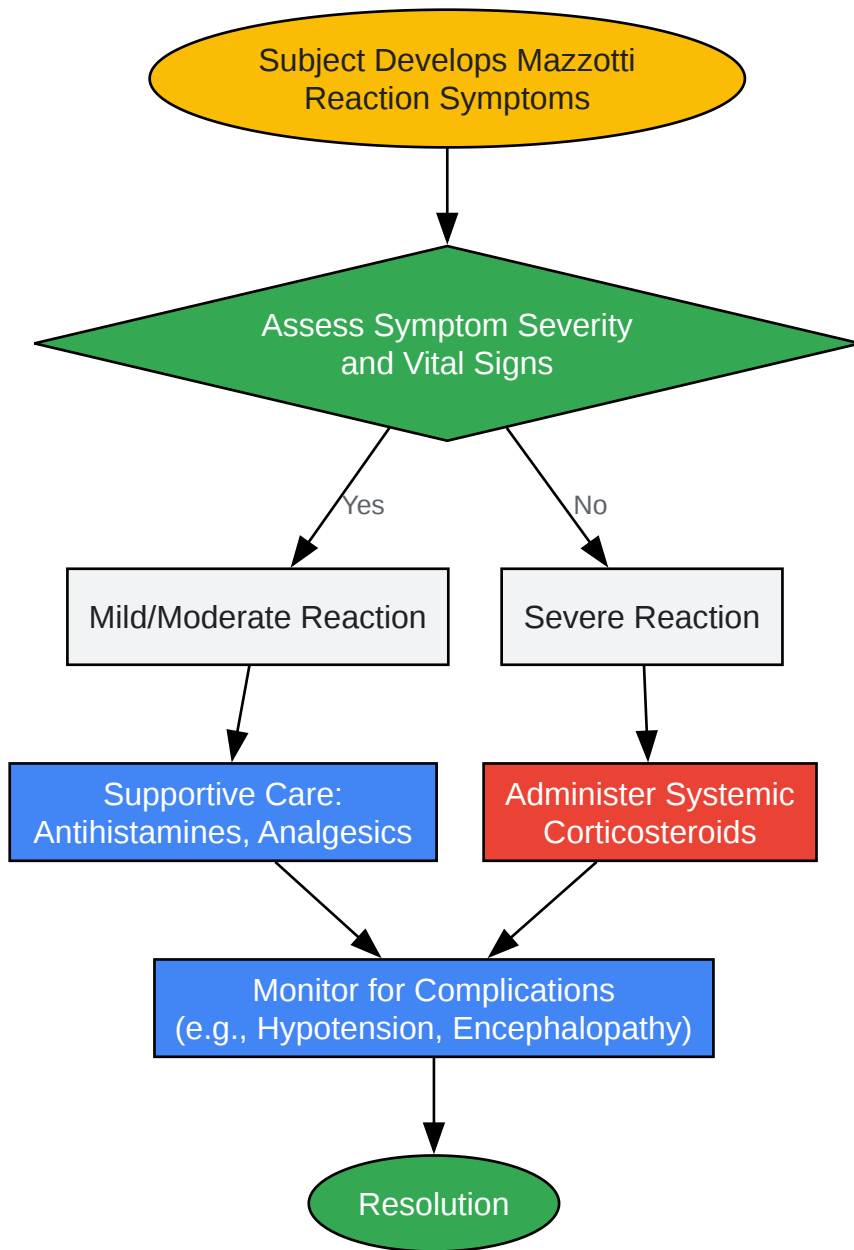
Subject Develops Mazzotti Reaction Symptoms

Assess Symptom Severity and Vital Signs

Yes

No

Mild/Moderate Reaction

Severe Reaction

Supportive Care: Antihistamines, Analgesics

Administer Systemic Corticosteroids

Monitor for Complications (e.g., Hypotension, Encephalopathy)

Resolution